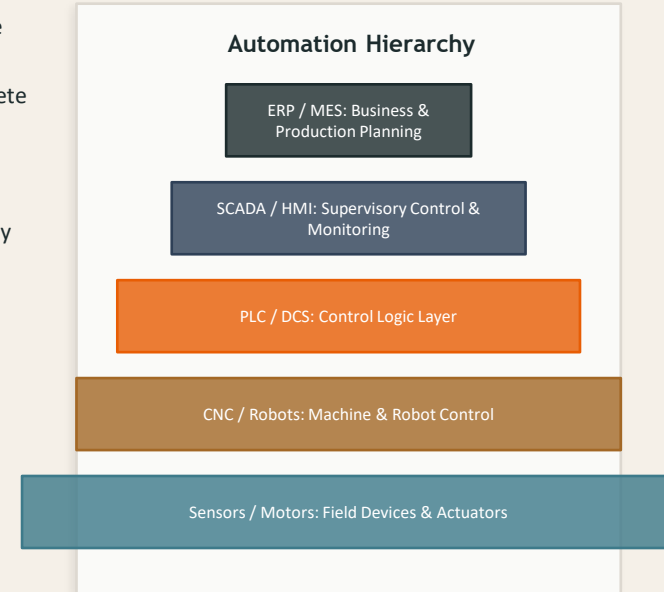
e

ete

y

Automation Hierarchy

ERP / MES: Business & Production Planning

SCADA / HMI: Supervisory Control & Monitoring

PLC / DCS: Control Logic Layer

CNC / Robots: Machine & Robot Control

Sensors / Motors: Field Devices & Actuators